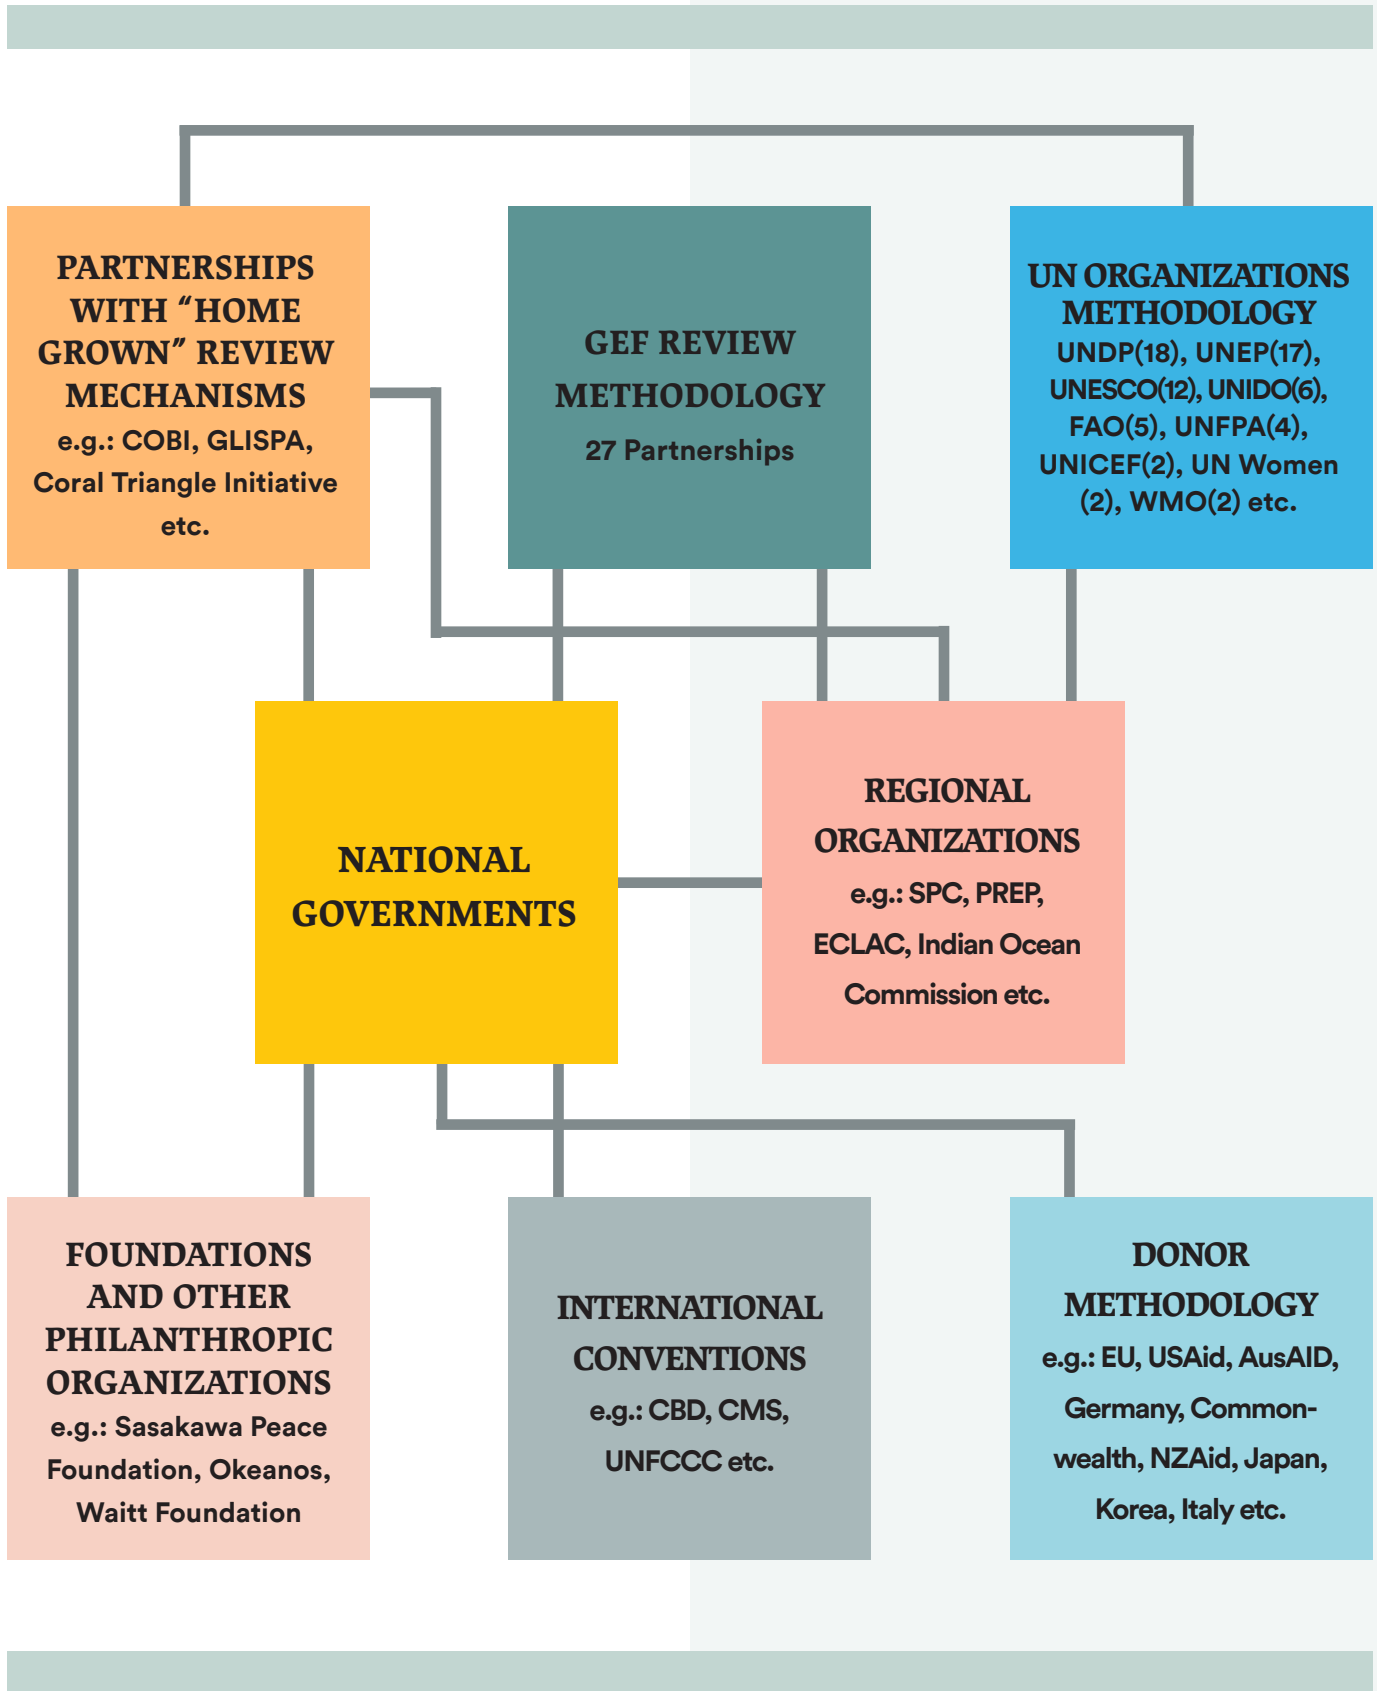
PARTNERSHIPS WITH “HOME GROWN” REVIEW MECHANISMS
e.g.: COBI, GLISPA, Coral Triangle Initiative etc.

GEF REVIEW METHODOLOGY
27 Partnerships

UN ORGANIZATIONS METHODOLOGY
UNDP(18), UNEP(17), UNESCO(12), UNIDO(6), FAO(5), UNFPA(4), UNICEF(2), UN Women (2), WMO(2) etc.

NATIONAL GOVERNMENTS

REGIONAL ORGANIZATIONS
e.g.: SPC, PREP, ECLAC, Indian Ocean Commission etc.

FOUNDATIONS AND OTHER PHILANTHROPIC ORGANIZATIONS
e.g.: Sasakawa Peace Foundation, Okeanos, Waitt Foundation

INTERNATIONAL CONVENTIONS
e.g.: CBD, CMS, UNFCCC etc.

DONOR METHODOLOGY
e.g.: EU, USAid, AusAID, Germany, Commonwealth, NZAid, Japan, Korea, Italy etc.